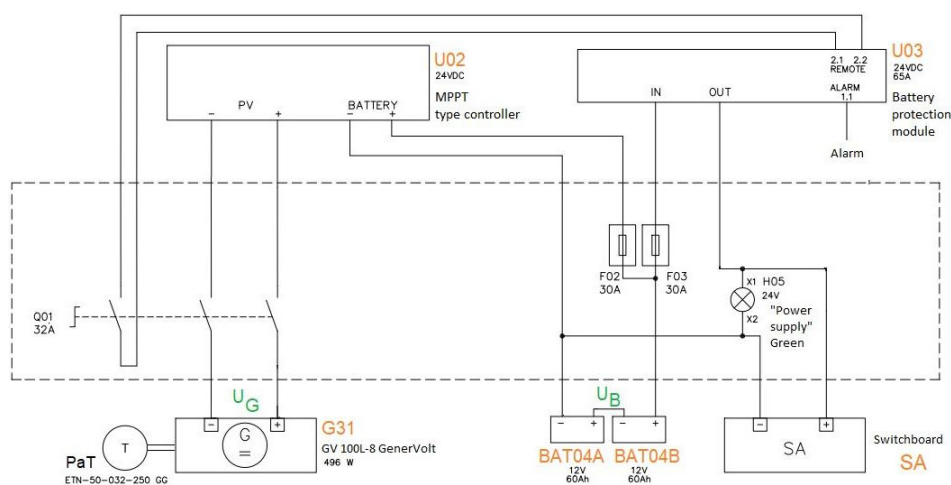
U02
24VDC
MPPT type controller

PV
−
+
BATTERY
−
+

U03
24VDC
65A
Battery protection module

2.1 2.2
REMOTE
ALARM
1.1
IN
OUT

Alarm

Q01
32A

F02
30A
F03
30A

H05
24V
"Power supply"
Green
X1
X2

$U_G$
G31
GV 100L-8 GenerVolt
496 W
G
=
−
+

T
PaT
ETN-50-032-250 GG

$U_B$
−
+
−
+
BAT04A
12V
60Ah
BAT04B
12V
60Ah

−
+
SA
Switchboard
SA